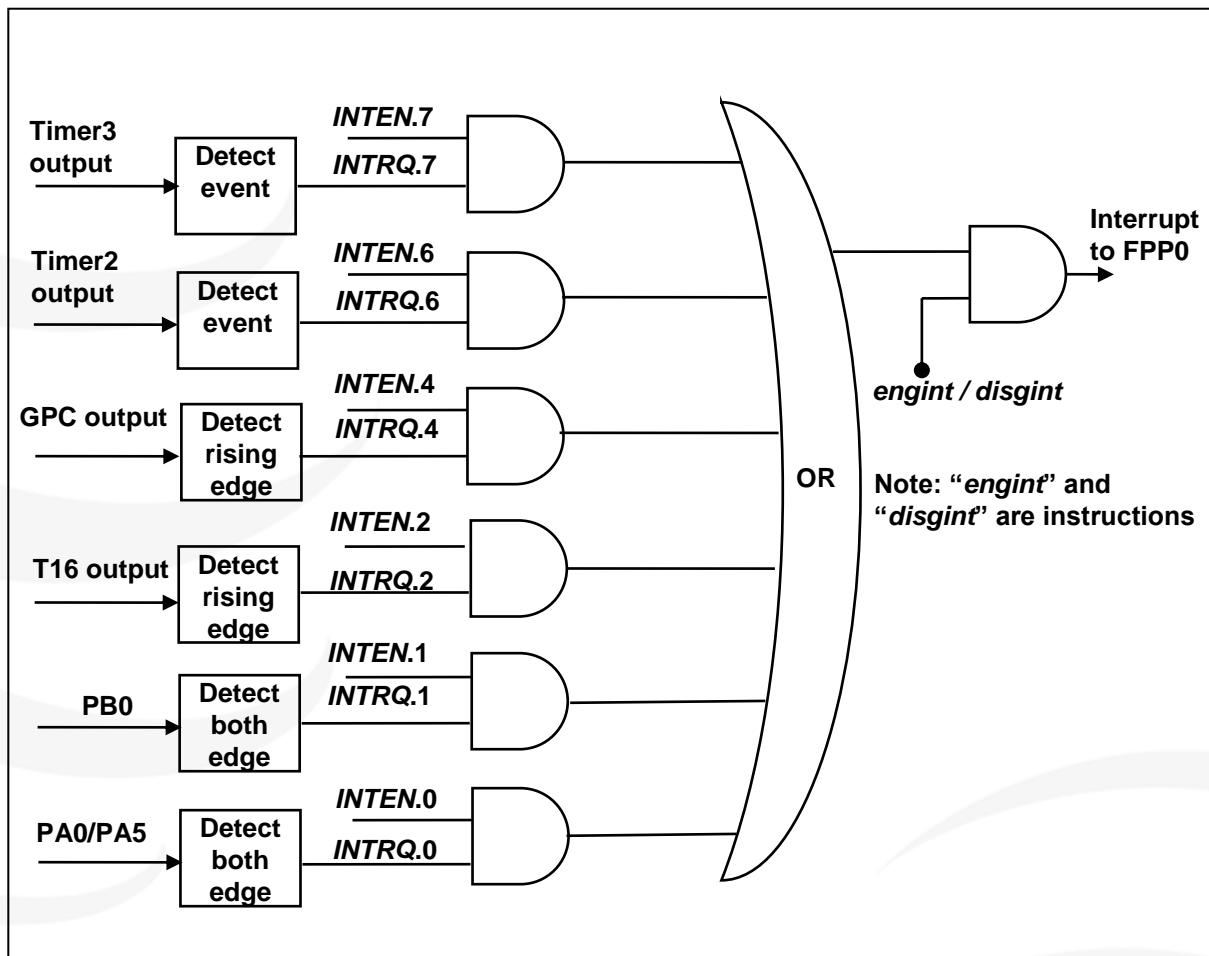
Timer3 output

Detect event

INTEN.7

INTRQ.7

Timer2 output

Detect event

INTEN.6

INTRQ.6

GPC output

Detect rising edge

INTEN.4

INTRQ.4

T16 output

Detect rising edge

INTEN.2

INTRQ.2

PB0

Detect both edge

INTEN.1

INTRQ.1

PA0/PA5

Detect both edge

INTEN.0

INTRQ.0

OR

Interrupt to FPP0

engint / disgint

Note: "engint" and "disgint" are instructions